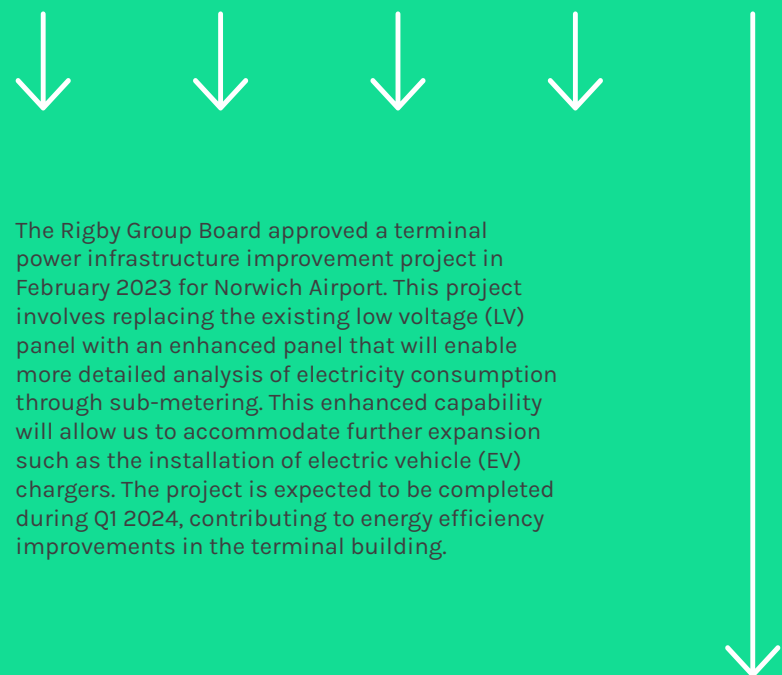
The Rigby Group Board approved a terminal power infrastructure improvement project in February 2023 for Norwich Airport. This project involves replacing the existing low voltage (LV) panel with an enhanced panel that will enable more detailed analysis of electricity consumption through sub-metering. This enhanced capability will allow us to accommodate further expansion such as the installation of electric vehicle (EV) chargers. The project is expected to be completed during Q1 2024, contributing to energy efficiency improvements in the terminal building.